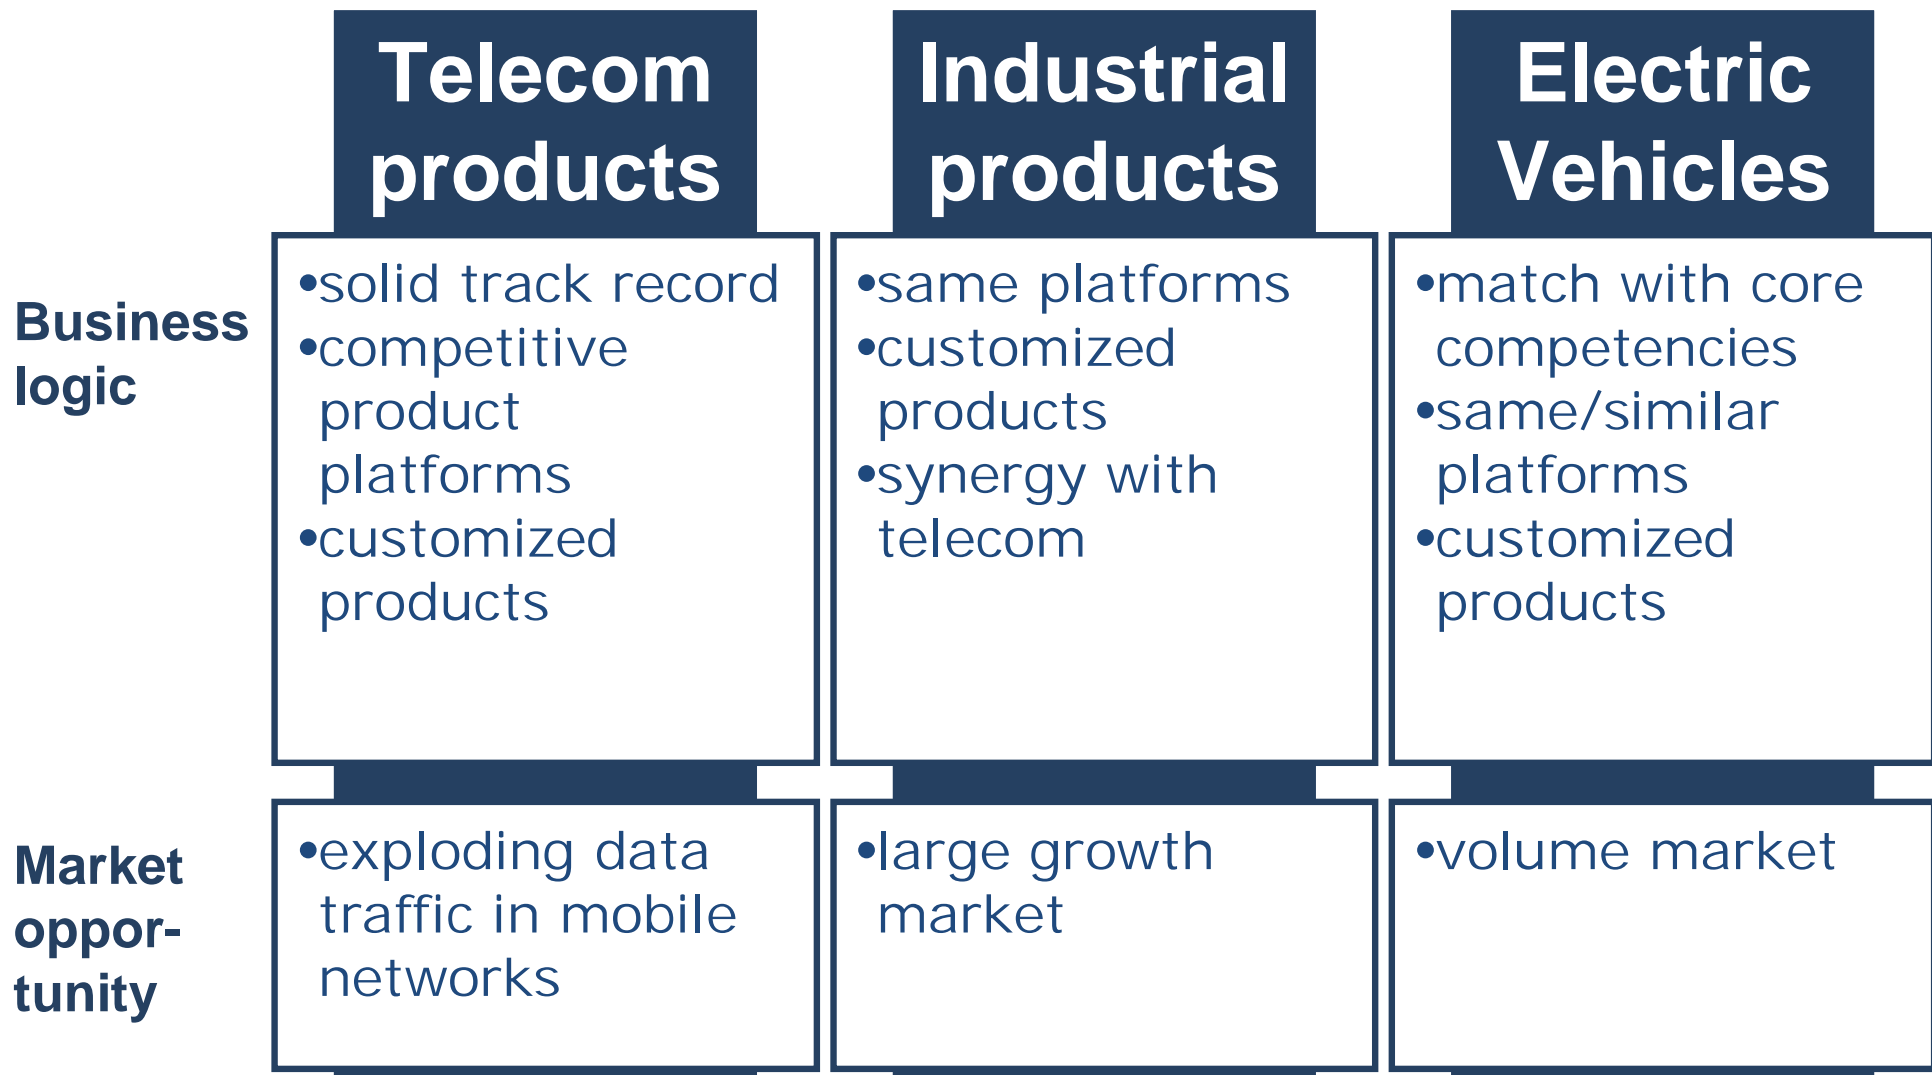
|  | Telecom products | Industrial products | Electric Vehicles |
|---|---|---|---|
| Business logic | •solid track record •competitive product platforms •customized products | •same platforms •customized products •synergy with telecom | •match with core competencies •same/similar platforms •customized products |
| Market opportunity | •exploding data traffic in mobile networks | •large growth market | •volume market |